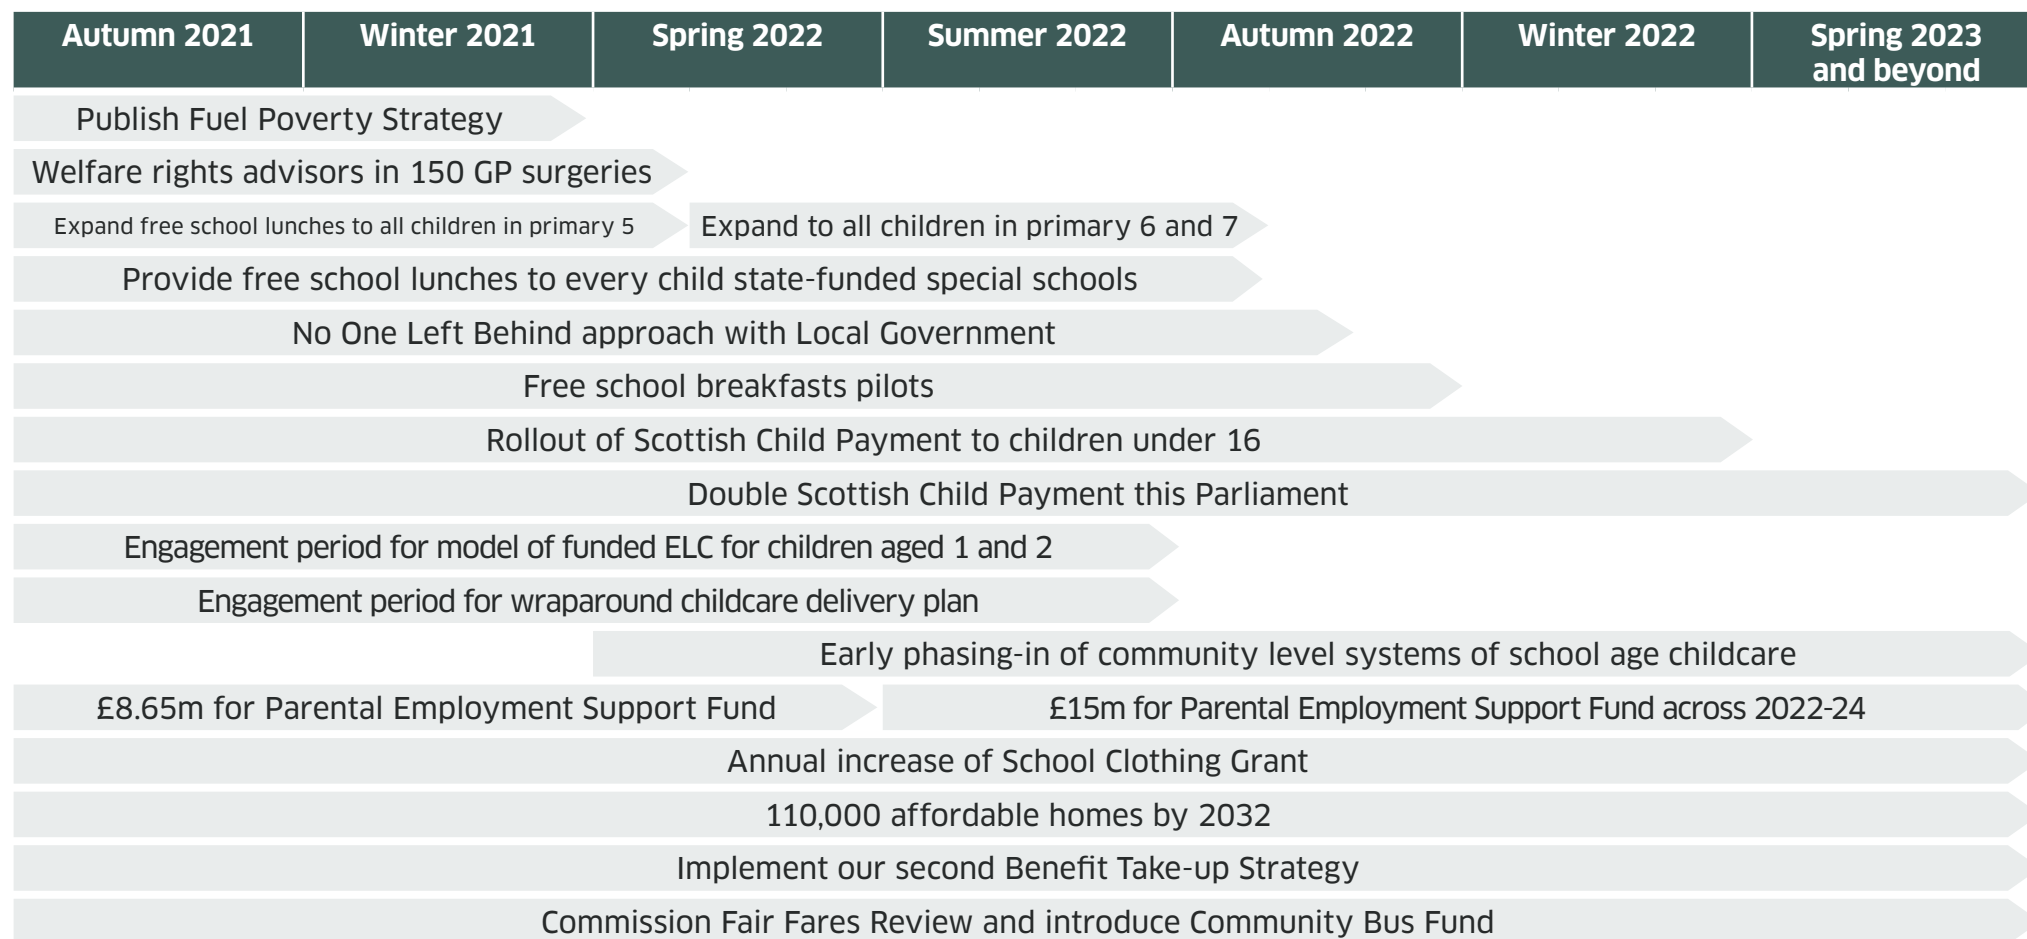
Autumn 2021 | Winter 2021 | Spring 2022 | Summer 2022 | Autumn 2022 | Winter 2022 | Spring 2023 and beyond

Publish Fuel Poverty Strategy

Welfare rights advisors in 150 GP surgeries

Expand free school lunches to all children in primary 5

Expand to all children in primary 6 and 7

Provide free school lunches to every child state-funded special schools

No One Left Behind approach with Local Government

Free school breakfasts pilots

Rollout of Scottish Child Payment to children under 16

Double Scottish Child Payment this Parliament

Engagement period for model of funded ELC for children aged 1 and 2

Engagement period for wraparound childcare delivery plan

Early phasing-in of community level systems of school age childcare

£8.65m for Parental Employment Support Fund

£15m for Parental Employment Support Fund across 2022-24

Annual increase of School Clothing Grant

110,000 affordable homes by 2032

Implement our second Benefit Take-up Strategy

Commission Fair Fares Review and introduce Community Bus Fund